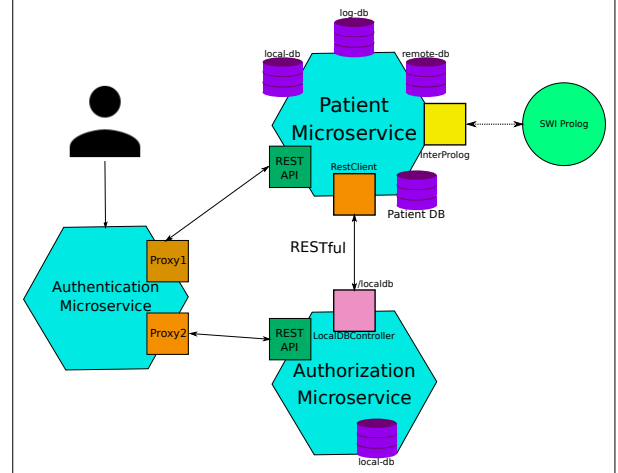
log-db
local-db
remote-db
Patient Microservice
InterProlog
SWI Prolog
REST API
RestClient
Patient DB
RESTful
Proxy1
Authentication Microservice
Proxy2
/localdb
LocalDBController
REST API
Authorization Microservice
local-db